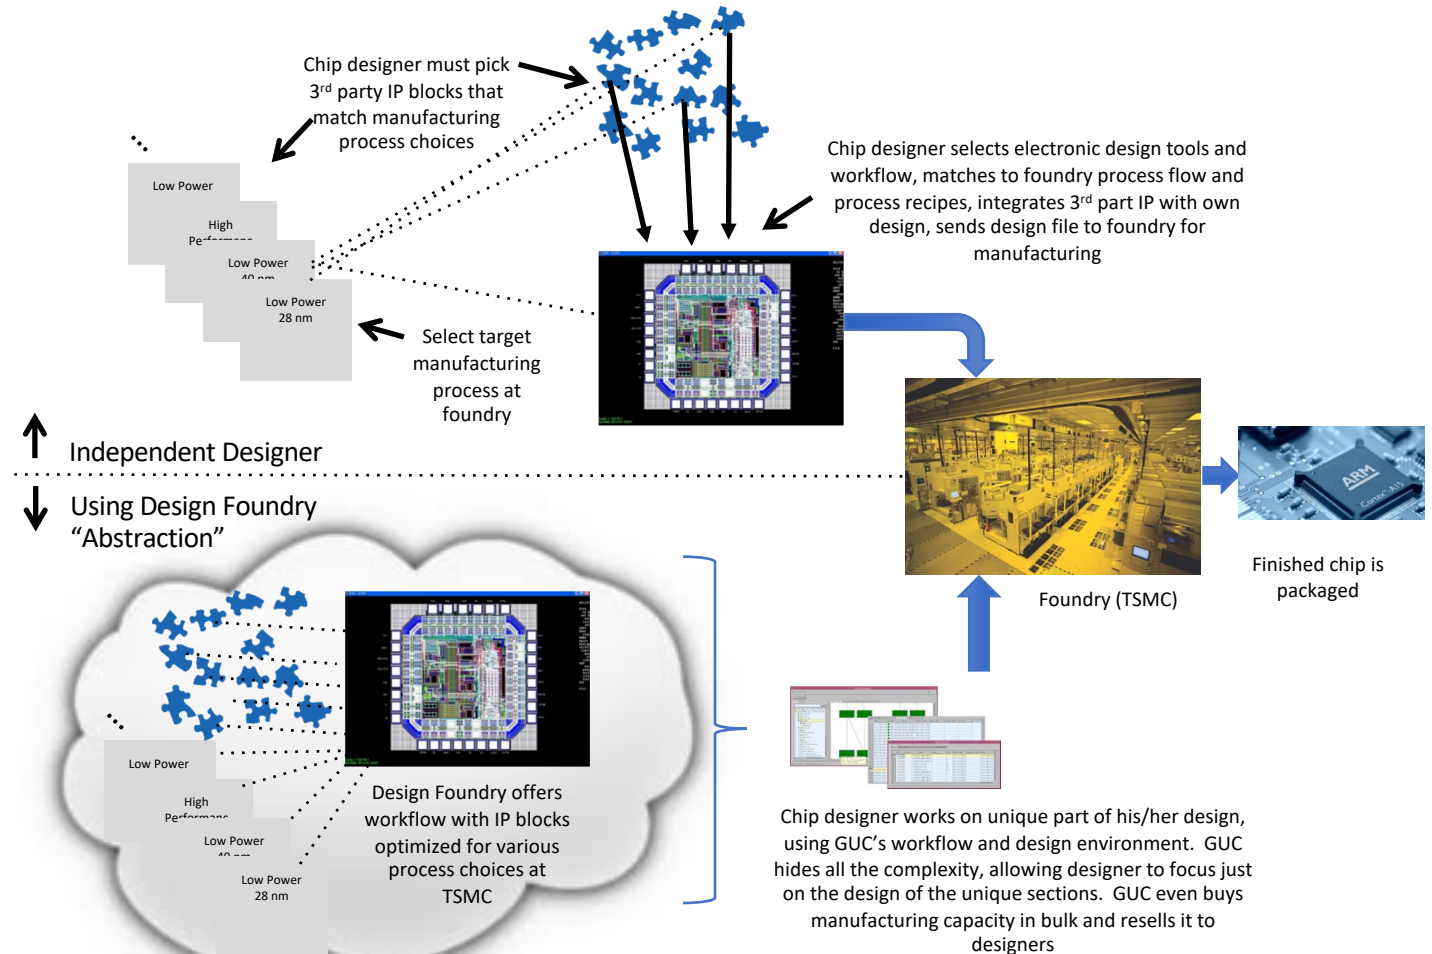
Chip designer must pick 3$^{rd}$ party IP blocks that match manufacturing process choices

Low Power

High Pe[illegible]

Low Power 40 nm

Low Power 28 nm

Chip designer selects electronic design tools and workflow, matches to foundry process flow and process recipes, integrates 3$^{rd}$ part IP with own design, sends design file to foundry for manufacturing

Select target manufacturing process at foundry

Independent Designer

Using Design Foundry "Abstraction"

ARM

Finished chip is packaged

Foundry (TSMC)

Low Power

High Performance

Low Power 40 nm

Low Power 28 nm

Design Foundry offers workflow with IP blocks optimized for various process choices at TSMC

Chip designer works on unique part of his/her design, using GUC's workflow and design environment. GUC hides all the complexity, allowing designer to focus just on the design of the unique sections. GUC even buys manufacturing capacity in bulk and resells it to designers